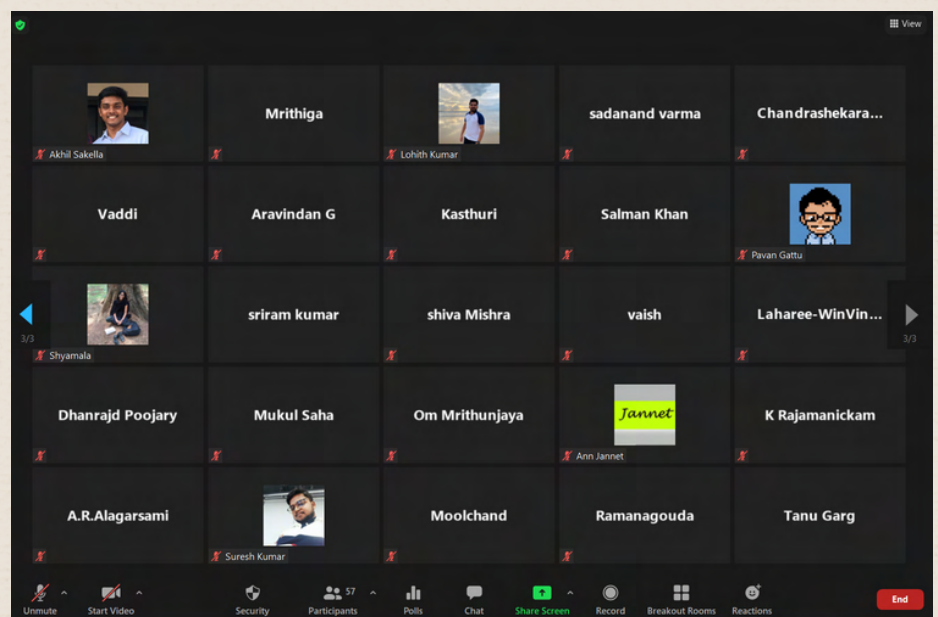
View

Akhil Sakella

Mrithiga

Lohith Kumar

sadanand varma

Chandrashekara...

Vaddi

Aravindan G

Kasthuri

Salman Khan

Pavan Gattu

3/3

Shyamala

sriram kumar

shiva Mishra

vaish

Laharee-WinVin...

3/3

Dhanrajd Poojary

Mukul Saha

Om Mrithunjaya

Jannet

Ann Jannet

K Rajamanickam

A.R.Alagarsami

Suresh Kumar

Moolchand

Ramanagouda

Tanu Garg

Unmute Start Video Security 57 Participants Polls Chat Share Screen Record Breakout Rooms Reactions End